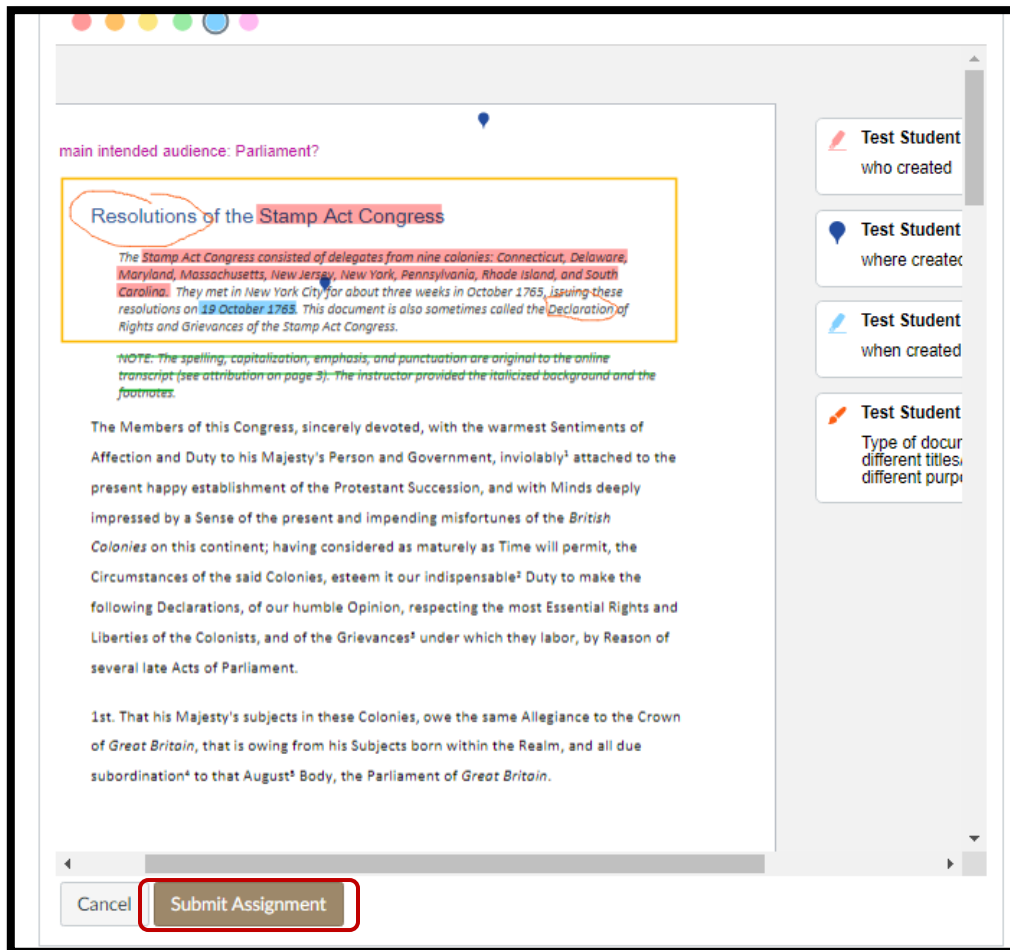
main intended audience: Parliament?

Resolutions of the Stamp Act Congress

The Stamp Act Congress consisted of delegates from nine colonies: Connecticut, Delaware, Maryland, Massachusetts, New Jersey, New York, Pennsylvania, Rhode Island, and South Carolina. They met in New York City for about three weeks in October 1765, issuing these resolutions on 19 October 1765. This document is also sometimes called the Declaration of Rights and Grievances of the Stamp Act Congress.

NOTE: The spelling, capitalization, emphasis, and punctuation are original to the online transcript (see attribution on page 3). The instructor provided the italicized background and the footnotes.

The Members of this Congress, sincerely devoted, with the warmest Sentiments of Affection and Duty to his Majesty's Person and Government, inviolably¹ attached to the present happy establishment of the Protestant Succession, and with Minds deeply impressed by a Sense of the present and impending misfortunes of the British Colonies on this continent; having considered as maturely as Time will permit, the Circumstances of the said Colonies, esteem it our indispensable² Duty to make the following Declarations, of our humble Opinion, respecting the most Essential Rights and Liberties of the Colonists, and of the Grievances³ under which they labor, by Reason of several late Acts of Parliament.

1st. That his Majesty's subjects in these Colonies, owe the same Allegiance to the Crown of Great Britain, that is owing from his Subjects born within the Realm, and all due subordination⁴ to that August⁵ Body, the Parliament of Great Britain.

Test Student
who created

Test Student
where created

Test Student
when created

Test Student
Type of docu
different titles
different purp

Cancel
Submit Assignment